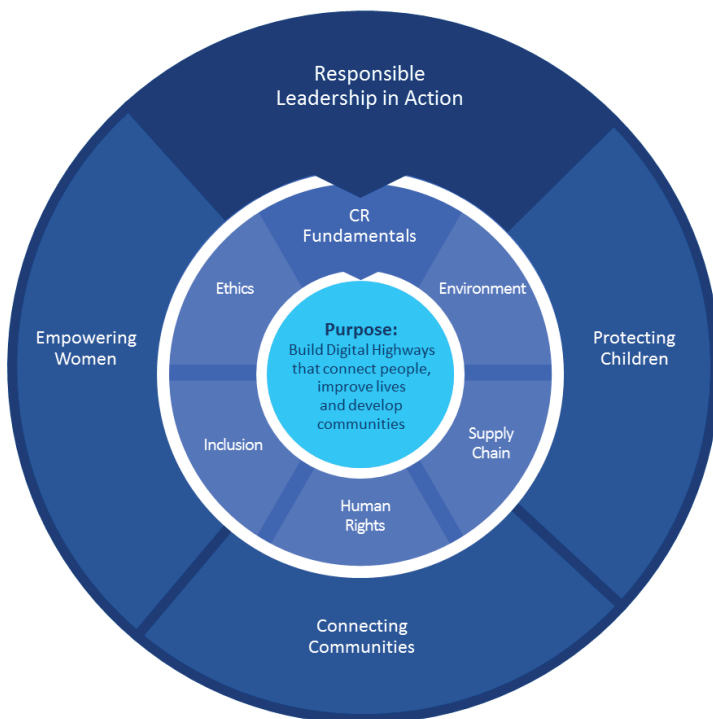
Responsible Leadership in Action

Empowering Women

Protecting Children

Connecting Communities

CR Fundamentals

Ethics

Environment

Inclusion

Supply Chain

Human Rights

Purpose:
Build Digital Highways that connect people, improve lives and develop communities